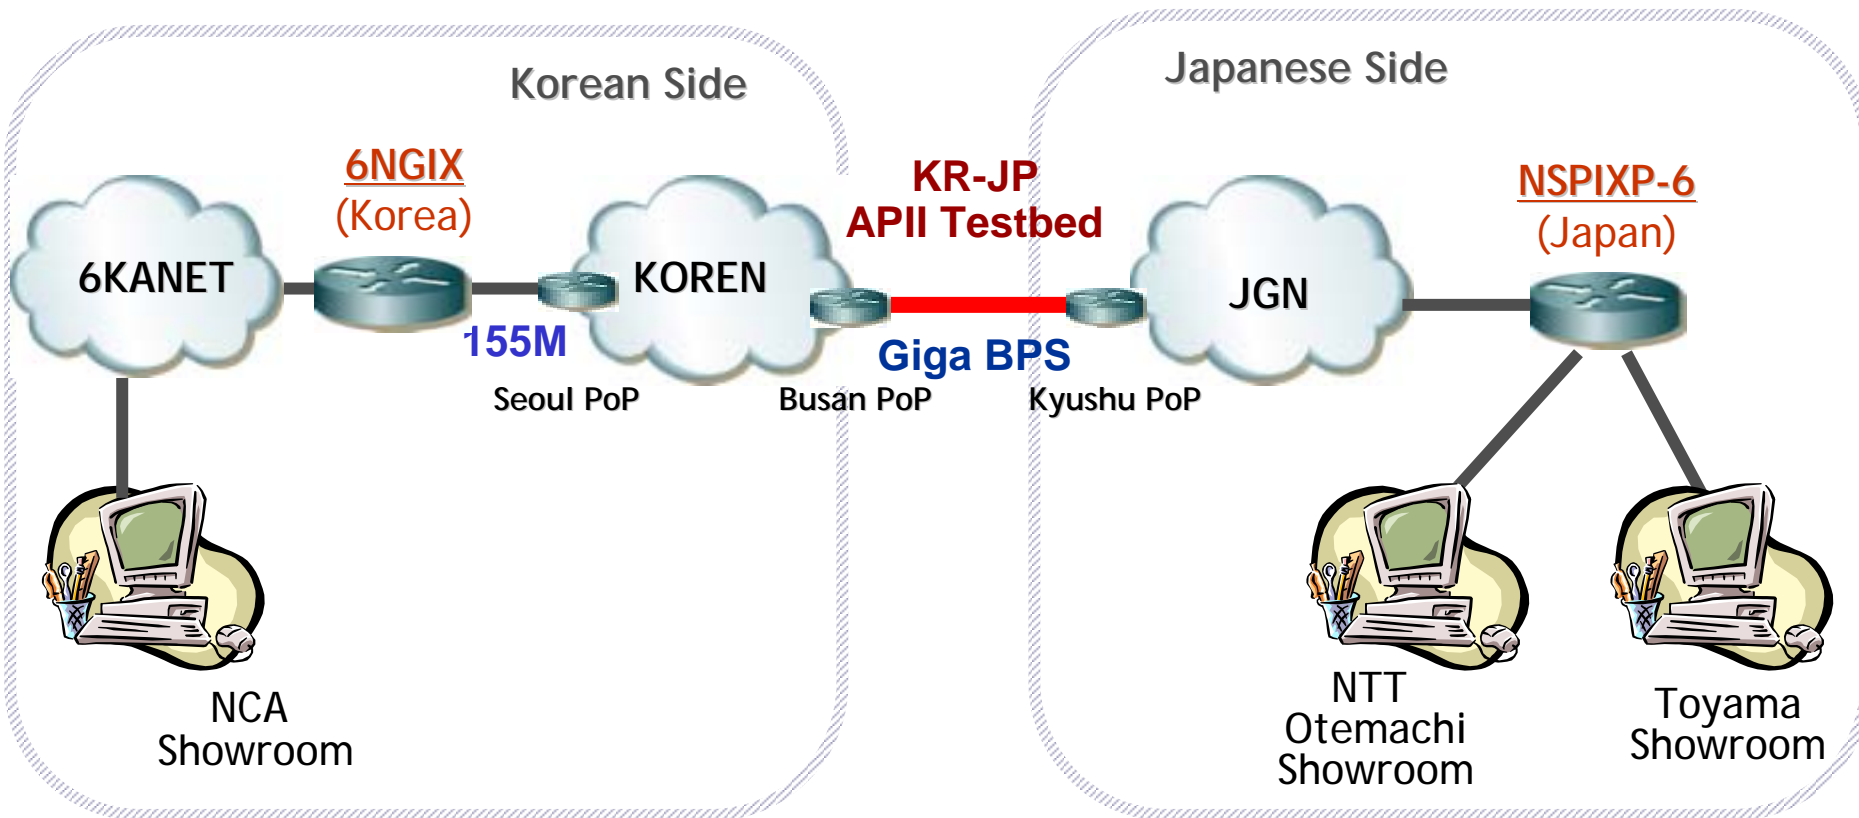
Korean Side

Japanese Side

6NGIX
(Korea)

KR-JP
APII Testbed

NSPIXP-6
(Japan)

6KANET

KOREN

JGN

155M

Giga BPS

Seoul PoP

Busan PoP

Kyushu PoP

NCA
Showroom

NTT
Otemachi
Showroom

Toyama
Showroom